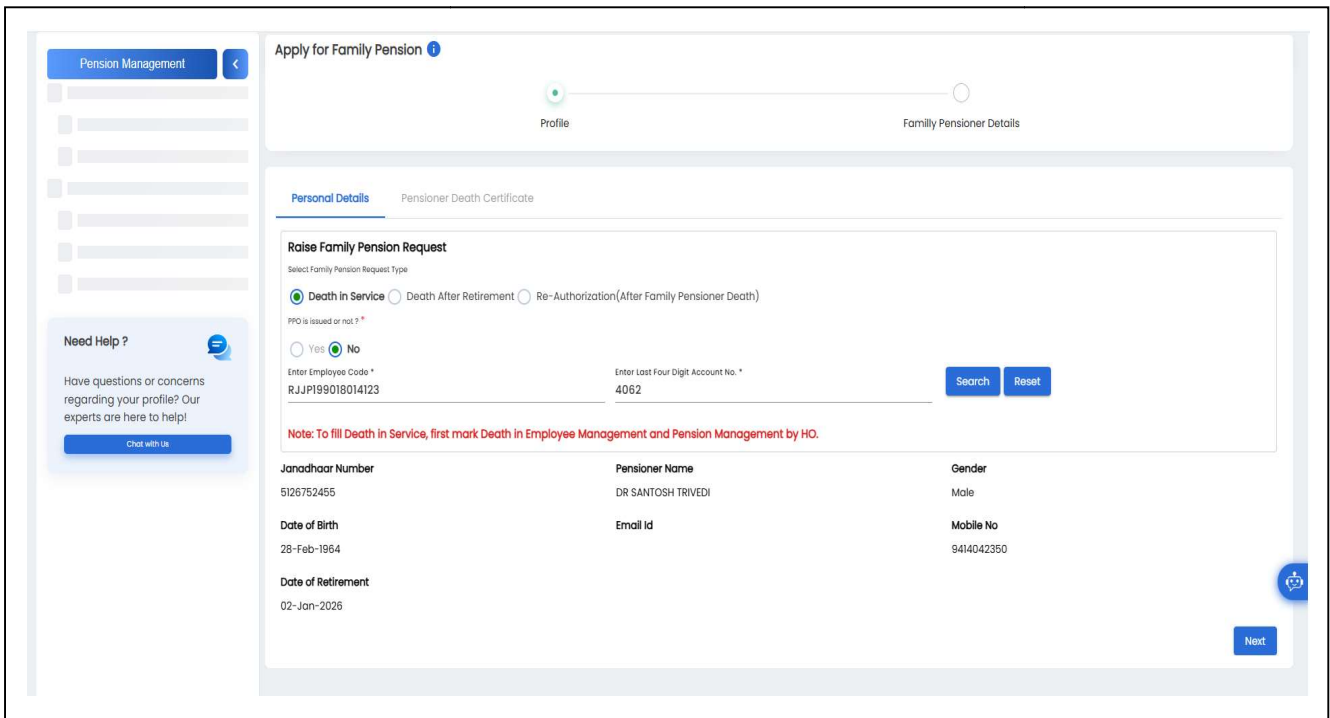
Pension Management

Need Help ?

Have questions or concerns regarding your profile? Our experts are here to help!

Chat with Us

Apply for Family Pension

Profile

Familly Pensioner Details

Personal Details

Pensioner Death Certificate

Raise Family Pension Request

Select Family Pension Request Type

Death in Service Death After Retirement Re-Authorization(After Family Pensioner Death)

PPO is issued or not ? *

Yes No

Enter Employee Code *
RJJP199018014123

Enter Last Four Digit Account No. *
4062

Search Reset

Note: To fill Death in Service, first mark Death in Employee Management and Pension Management by HO.

| Janadhaar Number | Pensioner Name | Gender |
|---|---|---|
| 5126752455 | DR SANTOSH TRIVEDI | Male |
| Date of Birth | Email Id | Mobile No |
| 28-Feb-1964 | | 9414042350 |
| Date of Retirement | | |
| 02-Jan-2026 | | |

Next